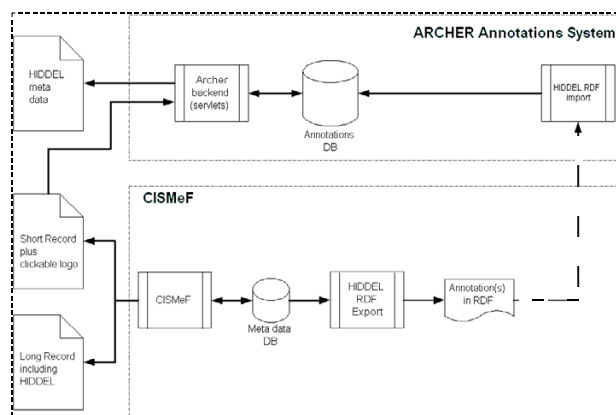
ARCHER Annotations System

HIDDEL meta data

Archer backend (servlets)

Annotations DB

HIDDEL RDF import

CISMeF

Short Record plus clickable logo

CISMeF

Meta data DB

HIDDEL RDF Export

Annotation(s) in RDF

Long Record including HIDDEL